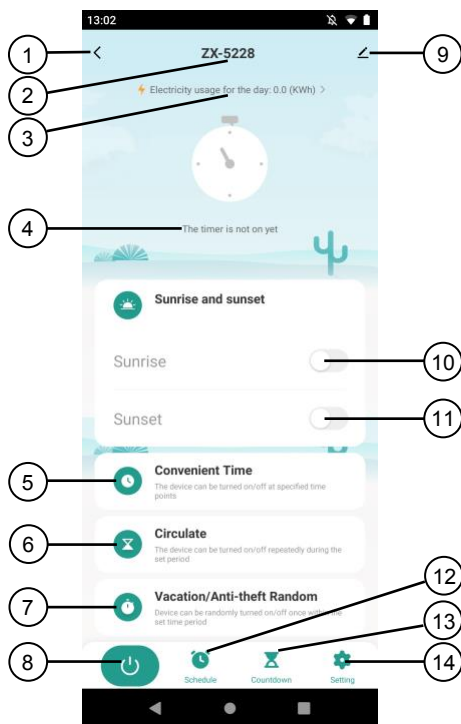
13:02

1

<

ZX-5228

9

2

Electricity usage for the day: 0.0 (KWh) >

3

4

The timer is not on yet

Sunrise and sunset

Sunrise

10

Sunset

11

5

Convenient Time

The device can be turned on/off at specified time points

6

Circulate

The device can be turned on/off repeatedly during the set period

12

7

Vacation/Anti-theft Random

Device can be randomly turned on/off once within the set time period

13

8

Schedule

Countdown

Setting

14